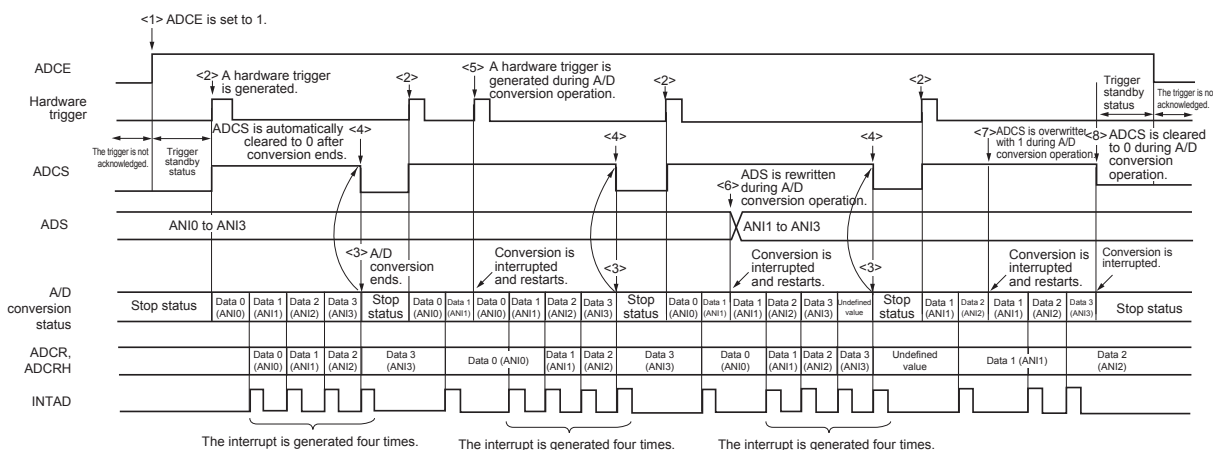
<1> ADCE is set to 1.

ADCE

Hardware trigger

<2> A hardware trigger is generated.

<2>

<5> A hardware trigger is generated during A/D conversion operation.

<2>

<2>

Trigger standby status

The trigger is no acknowledged.

The trigger is not acknowledged.

Trigger standby status

ADCS is automatically cleared to 0 after conversion ends.

<4>

<4>

<4>

<7>ADCS is overwritten with 1 during A/D conversion operation.

<8> ADCS is cleared to 0 during A/D conversion operation.

ADCS

ADS is rewritten during A/D conversion operation.

<6>

ADS

ANI0 to ANI3

ANI1 to ANI3

<3> A/D conversion ends.

Conversion is interrupted and restarts.

<3>

Conversion is interrupted and restarts.

<3>

Conversion is interrupted and restarts.

Conversion is interrupted.

A/D conversion status

Stop status

Data 0 (ANI0)

Data 1 (ANI1)

Data 2 (ANI2)

Data 3 (ANI3)

Stop status

Data 0 (ANI0)

Data 1 (ANI1)

Data 0 (ANI0)

Data 1 (ANI1)

Data 2 (ANI2)

Data 3 (ANI3)

Stop status

Data 0 (ANI0)

Data 1 (ANI1)

Data 1 (ANI1)

Data 2 (ANI2)

Data 3 (ANI3)

Undefined value

Stop status

Data 1 (ANI1)

Data 2 (ANI2)

Data 1 (ANI1)

Data 2 (ANI2)

Data 3 (ANI3)

Stop status

ADCR, ADCRH

Data 0 (ANI0)

Data 1 (ANI1)

Data 2 (ANI2)

Data 3 (ANI3)

Data 0 (ANI0)

Data 1 (ANI1)

Data 2 (ANI2)

Data 3 (ANI3)

Data 0 (ANI0)

Data 1 (ANI1)

Data 2 (ANI2)

Data 3 (ANI3)

Undefined value

Data 1 (ANI1)

Data 2 (ANI2)

INTAD

The interrupt is generated four times.

The interrupt is generated four times.

The interrupt is generated four times.